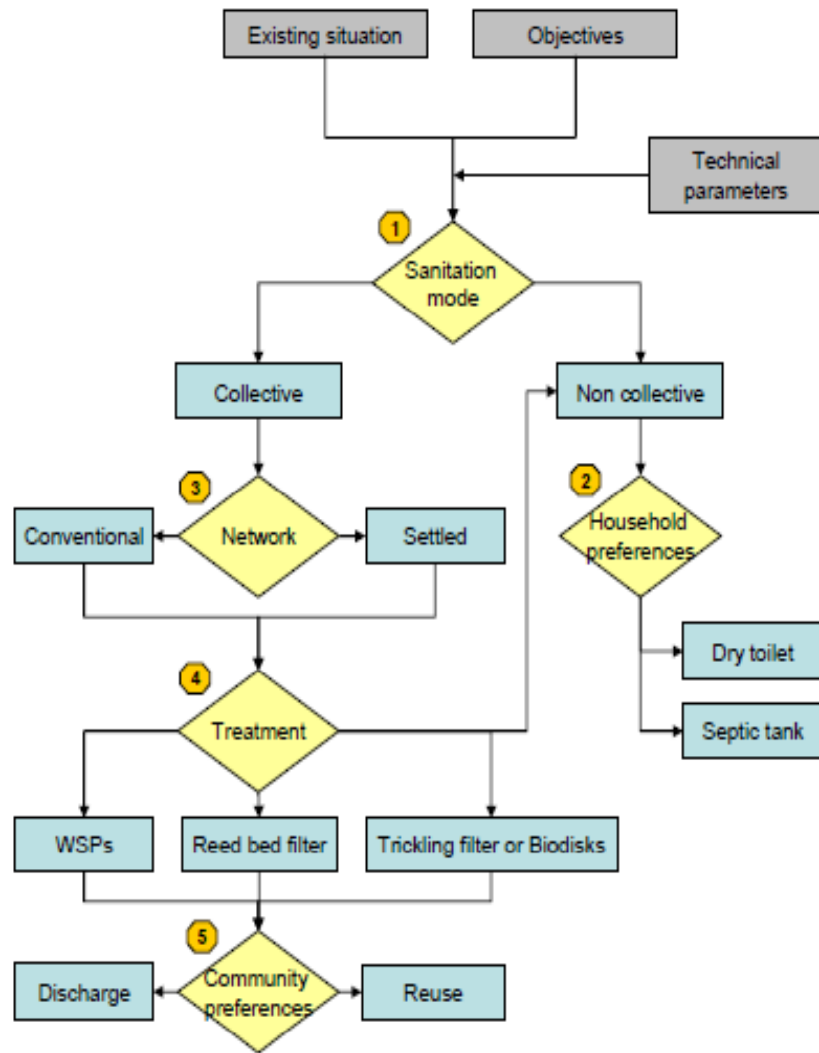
Existing situation

Objectives

Technical parameters

1

Sanitation mode

Collective

Non collective

3

Conventional

Network

Settled

2

Household preferences

Dry toilet

Septic tank

4

Treatment

WSPs

Reed bed filter

Trickling filter or Biodisks

5

Discharge

Community preferences

Reuse